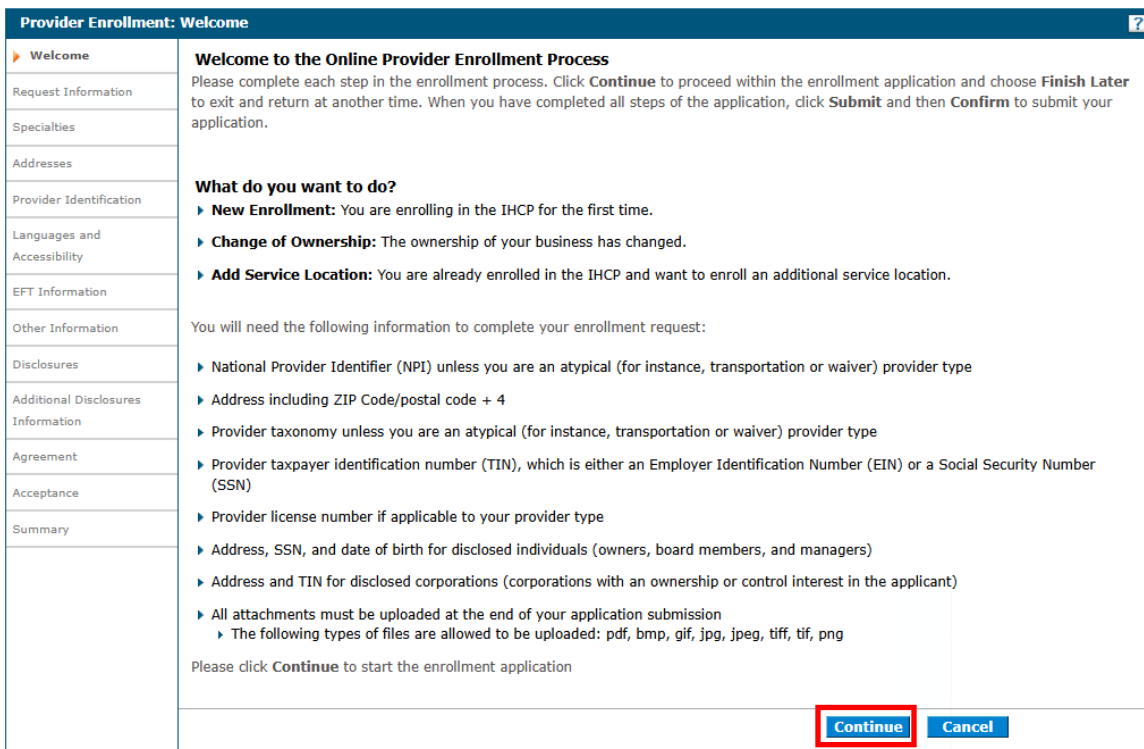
Provider Enrollment: Welcome

?

Welcome
Request Information
Specialties
Addresses
Provider Identification
Languages and Accessibility
EFT Information
Other Information
Disclosures
Additional Disclosures Information
Agreement
Acceptance
Summary

Welcome to the Online Provider Enrollment Process
Please complete each step in the enrollment process. Click **Continue** to proceed within the enrollment application and choose **Finish Later** to exit and return at another time. When you have completed all steps of the application, click **Submit** and then **Confirm** to submit your application.

What do you want to do?
- **New Enrollment:** You are enrolling in the IHCP for the first time.
- **Change of Ownership:** The ownership of your business has changed.
- **Add Service Location:** You are already enrolled in the IHCP and want to enroll an additional service location.

You will need the following information to complete your enrollment request:

- National Provider Identifier (NPI) unless you are an atypical (for instance, transportation or waiver) provider type
- Address including ZIP Code/postal code + 4
- Provider taxonomy unless you are an atypical (for instance, transportation or waiver) provider type
- Provider taxpayer identification number (TIN), which is either an Employer Identification Number (EIN) or a Social Security Number (SSN)
- Provider license number if applicable to your provider type
- Address, SSN, and date of birth for disclosed individuals (owners, board members, and managers)
- Address and TIN for disclosed corporations (corporations with an ownership or control interest in the applicant)
- All attachments must be uploaded at the end of your application submission
  - The following types of files are allowed to be uploaded: pdf, bmp, gif, jpg, jpeg, tiff, tif, png

Please click **Continue** to start the enrollment application

Continue
Cancel